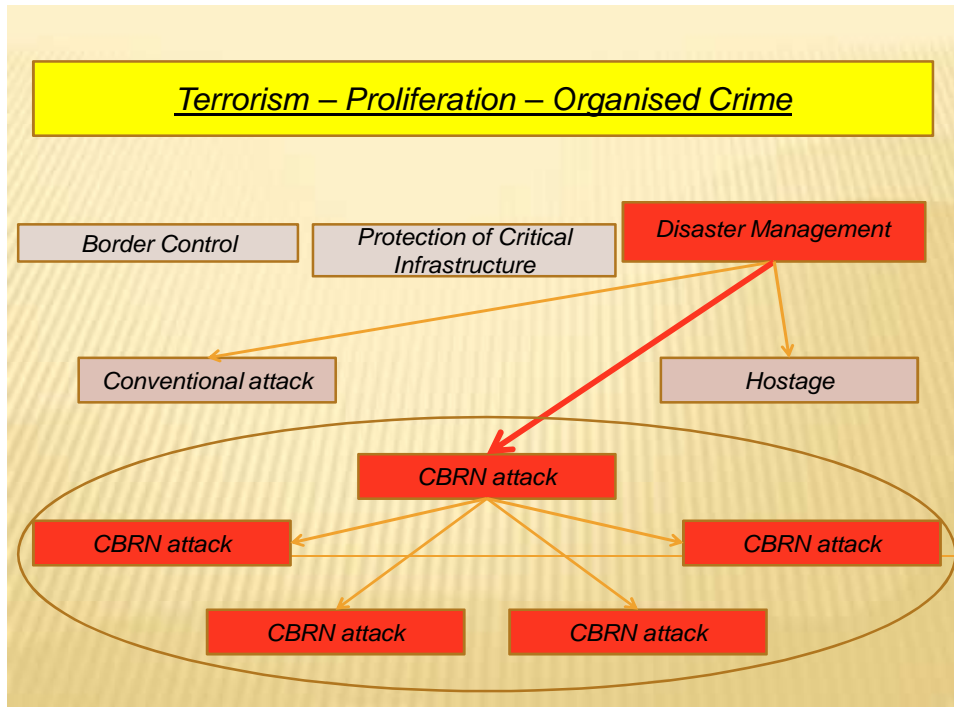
Terrorism – Proliferation – Organised Crime

Border Control

Protection of Critical Infrastructure

Disaster Management

Conventional attack

Hostage

CBRN attack

CBRN attack

CBRN attack

CBRN attack

CBRN attack